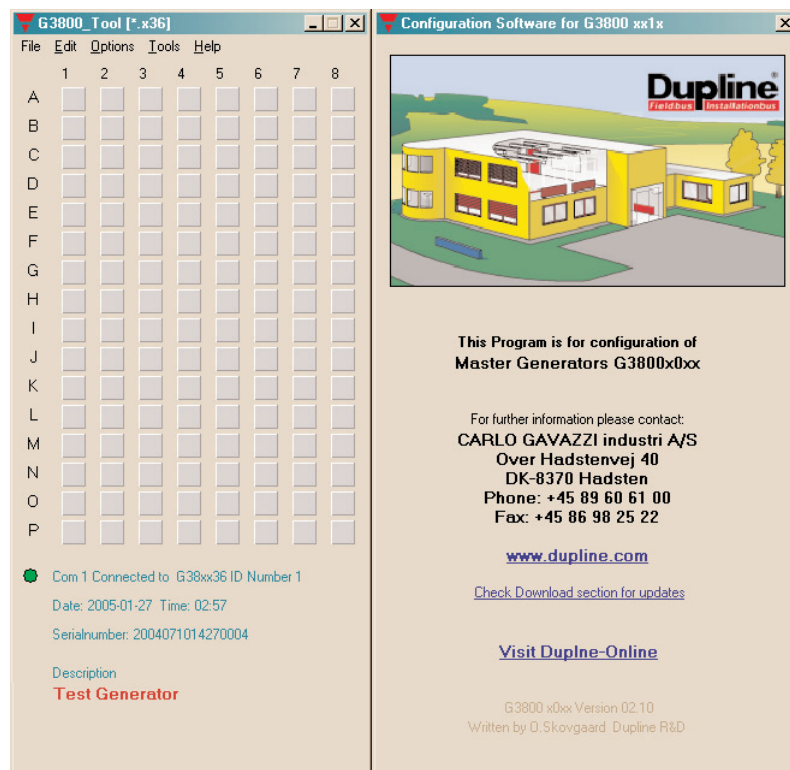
G3800_Tool [*.x36]

File Edit Options Tools Help

1 2 3 4 5 6 7 8

A
B
C
D
E
F
G
H
I
J
K
L
M
N
O
P

Com 1 Connected to G38xx36 ID Number 1

Date: 2005-01-27 Time: 02:57

Serialnumber: 2004071014270004

Description

Test Generator

Configuration Software for G3800 xx1x

Dupline
Fieldbus Installationbus

This Program is for configuration of
Master Generators G3800x0xx

For further information please contact:
CARLO GAVAZZI industri A/S
Over Hadstenvej 40
DK-8370 Hadsten
Phone: +45 89 60 61 00
Fax: +45 86 98 25 22

www.dupline.com

Check Download section for updates

Visit Duplne-Online

G3800 x0xx Version 02.10
Written by O.Skovgaard Dupline R&D